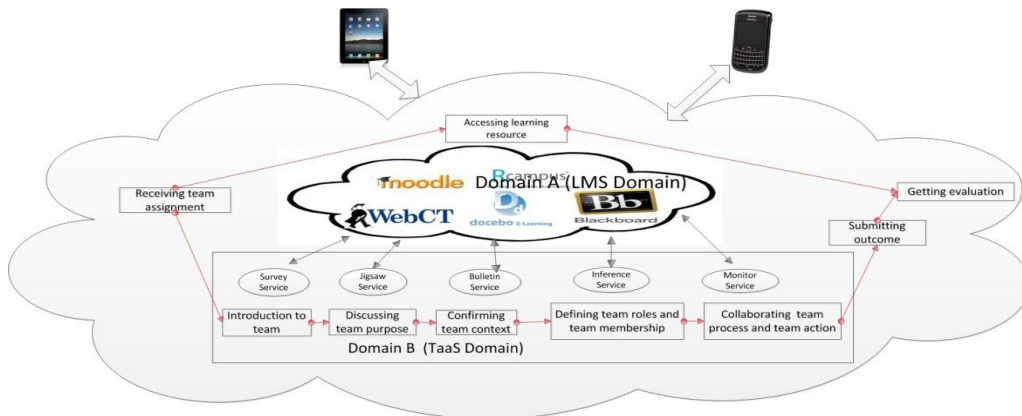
Accessing learning resource

Receiving team assignment

moodle

Rcampus

Domain A (LMS Domain)

WebCT

docebo E-Learning

Bb Blackboard

Getting evaluation

Submitting outcome

Survey Service

Jigsaw Service

Bulletin Service

Inference Service

Monitor Service

Introduction to team

Discussing team purpose

Confirming team context

Defining team roles and team membership

Collaborating team process and team action

Domain B (TaaS Domain)